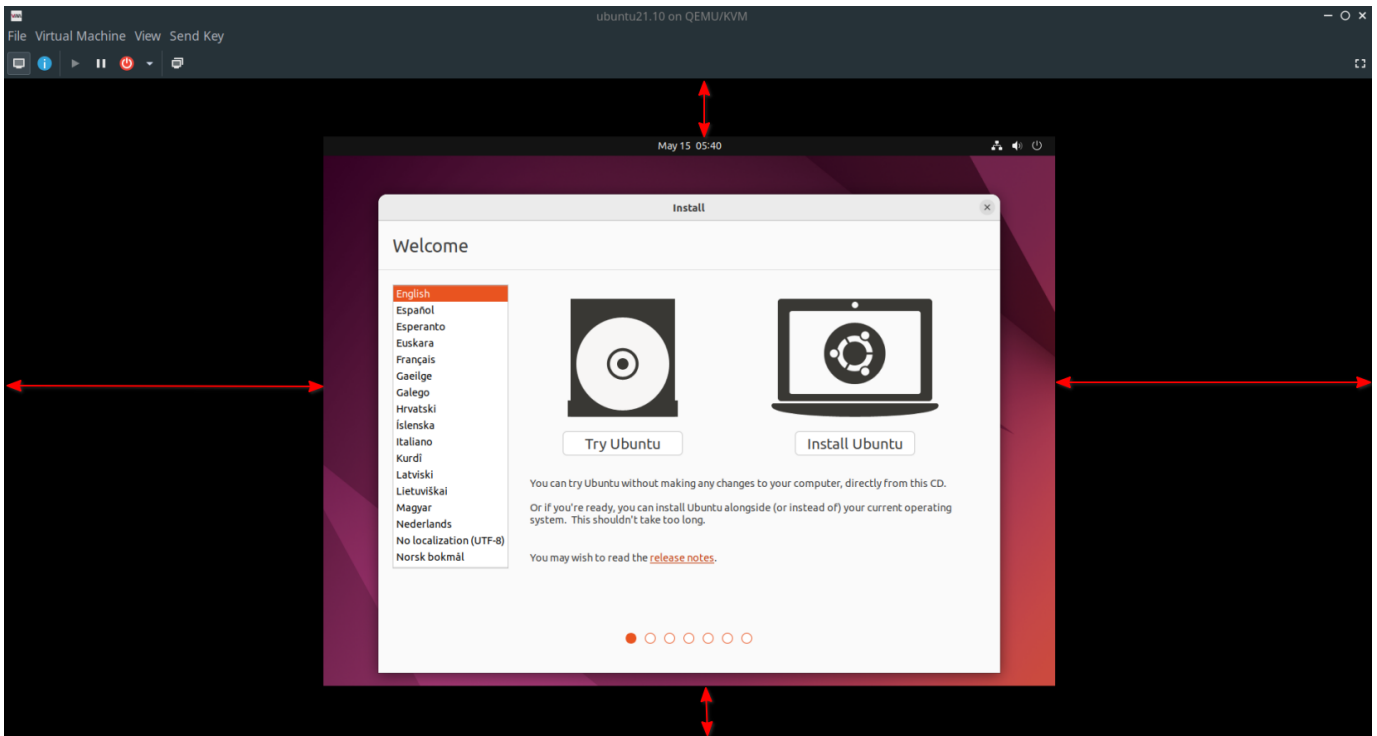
ubuntu21.10 on QEMU/KVM

File Virtual Machine View Send Key

May 15 05:40

Install

Welcome

English
Español
Esperanto
Euskara
Français
Gaeilge
Galego
Hrvatski
Íslenska
Italiano
Kurdî
Latviski
Lietuviškai
Magyar
Nederlands
No localization (UTF-8)
Norsk bokmål

Try Ubuntu

Install Ubuntu

You can try Ubuntu without making any changes to your computer, directly from this CD.

Or if you're ready, you can install Ubuntu alongside (or instead of) your current operating system. This shouldn't take too long.

You may wish to read the release notes.